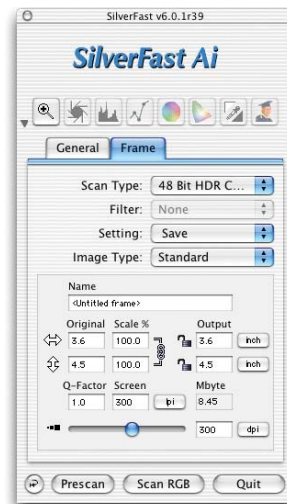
SilverFast v6.0.1r39

SilverFast Ai

General Frame

Scan Type: 48 Bit HDR C...
Filter: None
Setting: Save
Image Type: Standard

Name
<Untitled frame>

| Original | Scale % | Output | |
|---|---|---|---|
| 3.6 | 100.0 | 3.6 | inch |
| 4.5 | 100.0 | 4.5 | inch |

| Q-Factor | Screen | | Mbyte |
|---|---|---|---|
| 1.0 | 300 | lpi | 8.45 |

300 dpi

Prescan Scan RGB Quit